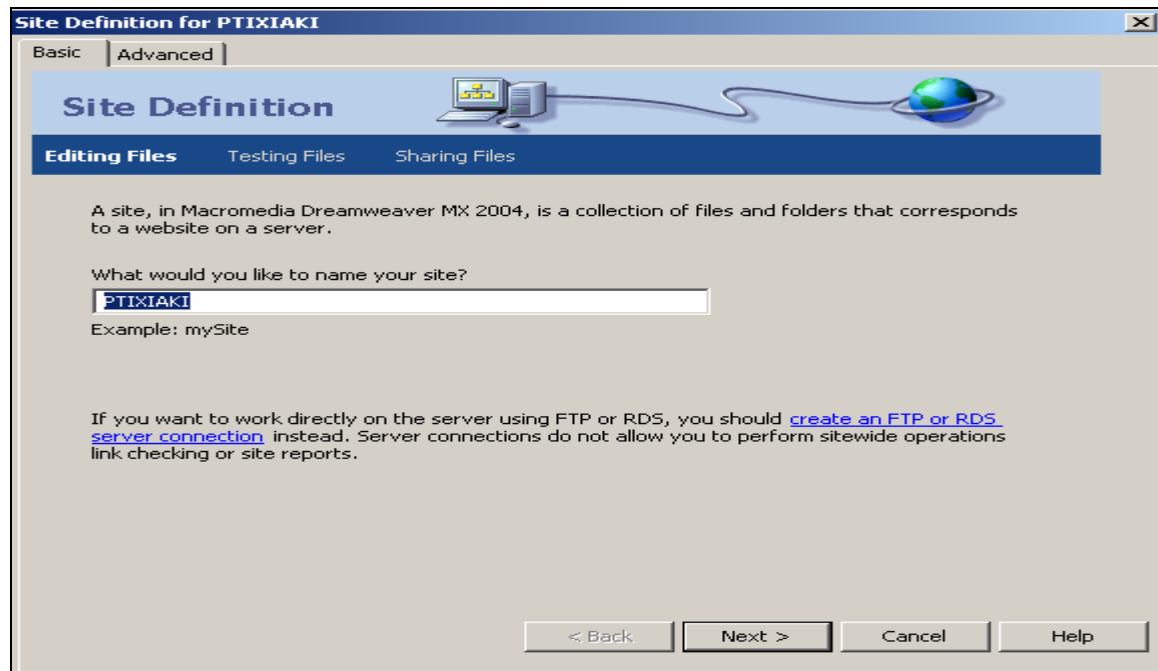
Site Definition for PTIXIAKI

Basic | Advanced

Site Definition

Editing Files   Testing Files   Sharing Files

A site, in Macromedia Dreamweaver MX 2004, is a collection of files and folders that corresponds to a website on a server.

What would you like to name your site?

PTIXIAKI

Example: mySite

If you want to work directly on the server using FTP or RDS, you should create an FTP or RDS server connection instead. Server connections do not allow you to perform sitewide operations link checking or site reports.

< Back   Next >   Cancel   Help